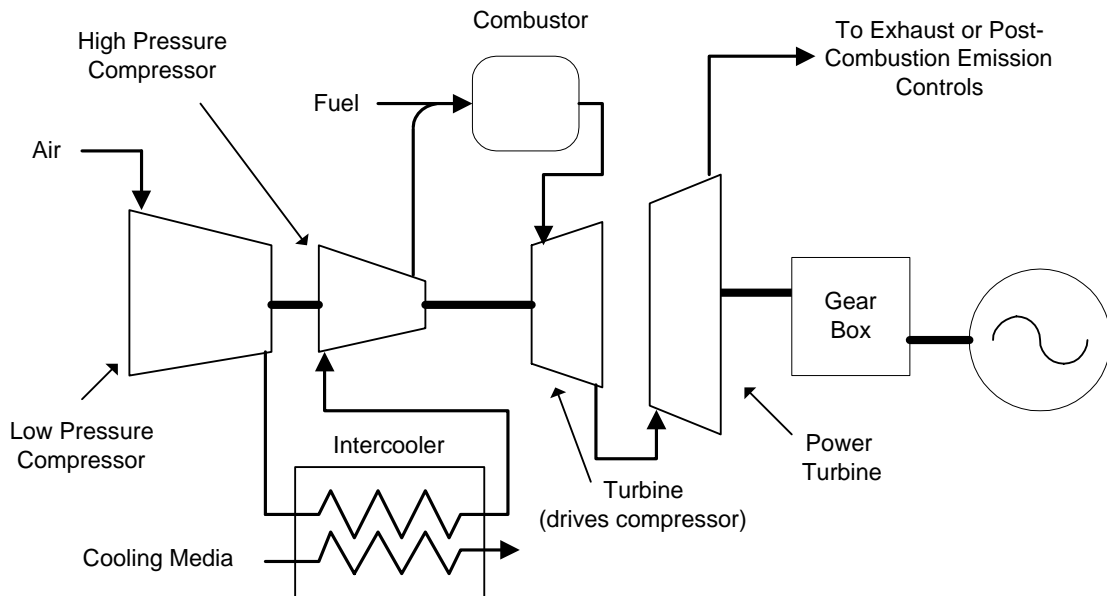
Combustor

High Pressure Compressor

To Exhaust or Post-Combustion Emission Controls

Fuel

Air

Gear Box

Low Pressure Compressor

Intercooler

Power Turbine

Turbine (drives compressor)

Cooling Media